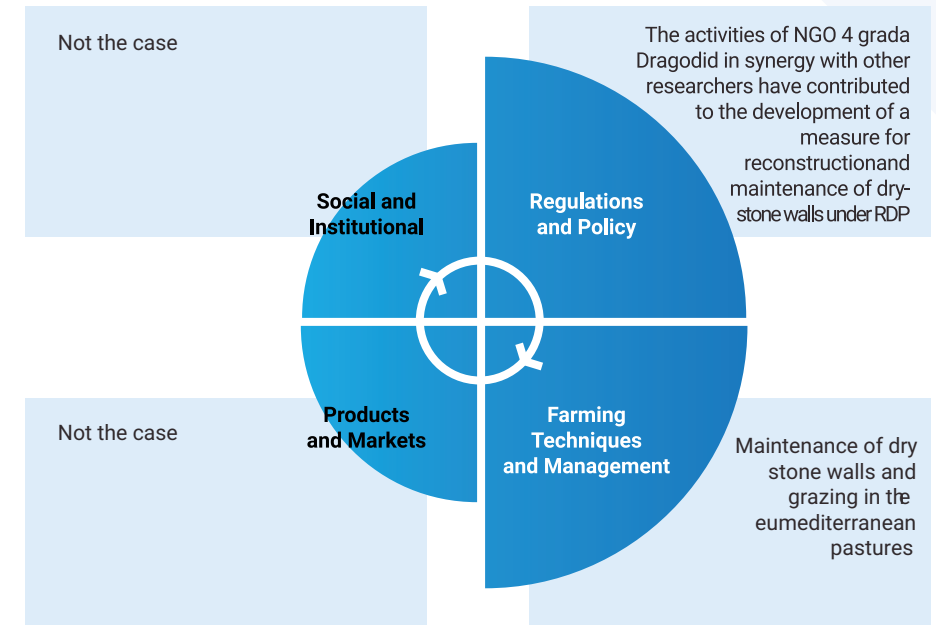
Not the case

The activities of NGO 4 grada Dragodid in synergy with other researchers have contributed to the development of a measure for reconstructionand maintenance of drystone walls under RDP

Social and Institutional

Regulations and Policy

Products and Markets

Farming Techniques and Management

Not the case

Maintenance of dry stone walls and grazing in the eumediterranean pastures